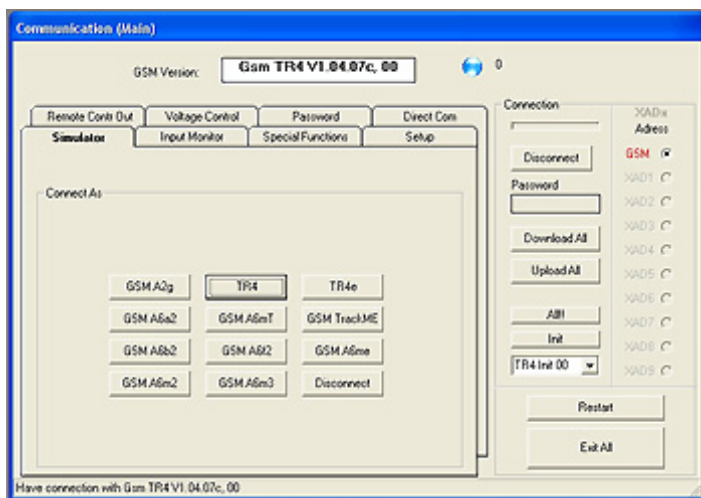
Communication (Main)

GSM Version: Gsm TR4 V1.04.07c, 00

0

Remote Contr Out | Voltage Control | Password | Direct Com
Simulator | Input Monitor | Special Functions | Setup

Connect As

GSM A2g | TR4 | TR4e
GSM A6a2 | GSM A6mT | GSM TrackME
GSM A6b2 | GSM A6I2 | GSM A6me
GSM A6m2 | GSM A6m3 | Disconnect

Connection

Disconnect

Password

Download All

Upload All

All!

Init

TR4 Init 00

XADx
Adress

GSM
XAD1
XAD2
XAD3
XAD4
XAD5
XAD6
XAD7
XAD8
XAD9

Restart

Exit All

Have connection with Gsm TR4 V1.04.07c, 00